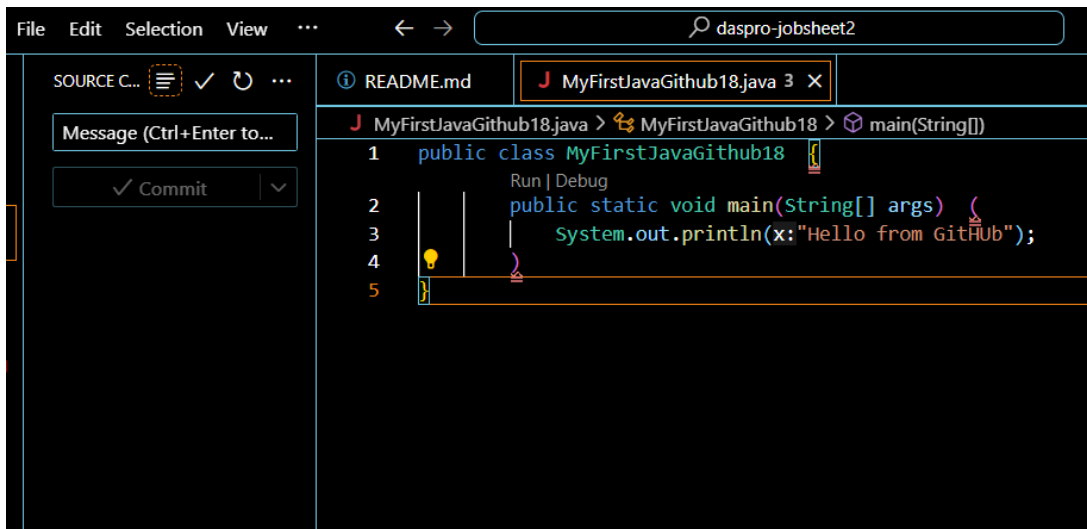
File Edit Selection View ···

daspro-jobsheet2

SOURCE C... ✓ ↻ ···

Message (Ctrl+Enter to...

✓ Commit

README.md

MyFirstJavaGithub18.java 3 ×

MyFirstJavaGithub18.java > MyFirstJavaGithub18 > main(String[])

1 public class MyFirstJavaGithub18 {
Run | Debug
2 public static void main(String[] args) (
3 System.out.println(x:"Hello from GitHub");
4 )
5 }